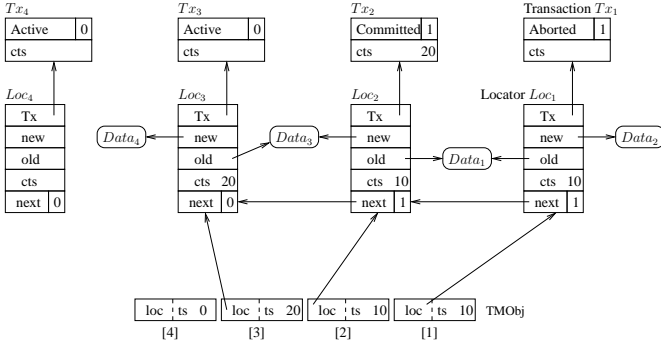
$Tx_4$

| Active | 0 |
|---|---|
| cts | |

$Tx_3$

| Active | 0 |
|---|---|
| cts | |

$Tx_2$

| Committed | 1 |
|---|---|
| cts | 20 |

Transaction $Tx_1$

| Aborted | 1 |
|---|---|
| cts | |

$Loc_4$

| Tx | |
|---|---|
| new | |
| old | |
| cts | |
| next | 0 |

$Loc_3$

| Tx | |
|---|---|
| new | |
| old | |
| cts | 20 |
| next | 0 |

$Loc_2$

| Tx | |
|---|---|
| new | |
| old | |
| cts | 10 |
| next | 1 |

Locator $Loc_1$

| Tx | |
|---|---|
| new | |
| old | |
| cts | 10 |
| next | 1 |

$Data_4$

$Data_3$

$Data_1$

$Data_2$

| loc | ts 0 | loc | ts 20 | loc | ts 10 | loc | ts 10 |
|---|---|---|---|---|---|---|---|
| [4] | | [3] | | [2] | | [1] | |

TMObj